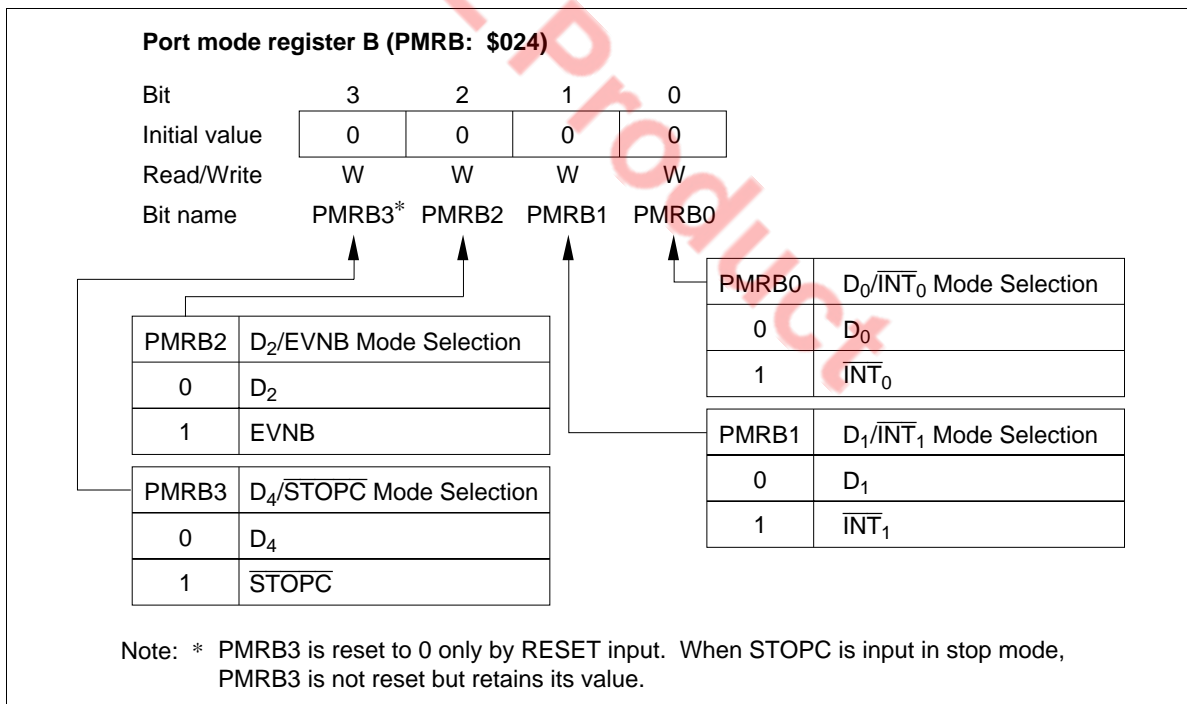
Port mode register B (PMRB: $024)

| Bit | 3 | 2 | 1 | 0 |
|---|---|---|---|---|
| Initial value | 0 | 0 | 0 | 0 |
| Read/Write | W | W | W | W |
| Bit name | PMRB3* | PMRB2 | PMRB1 | PMRB0 |

| PMRB0 | $D_0/\overline{INT_0}$ Mode Selection |
|---|---|
| 0 | $D_0$ |
| 1 | $\overline{INT}_0$ |

| PMRB2 | $D_2$/EVNB Mode Selection |
|---|---|
| 0 | $D_2$ |
| 1 | EVNB |

| PMRB1 | $D_1/\overline{INT_1}$ Mode Selection |
|---|---|
| 0 | $D_1$ |
| 1 | $\overline{INT}_1$ |

| PMRB3 | $D_4/\overline{STOPC}$ Mode Selection |
|---|---|
| 0 | $D_4$ |
| 1 | $\overline{STOPC}$ |

Note: * PMRB3 is reset to 0 only by RESET input. When STOPC is input in stop mode, PMRB3 is not reset but retains its value.

Product